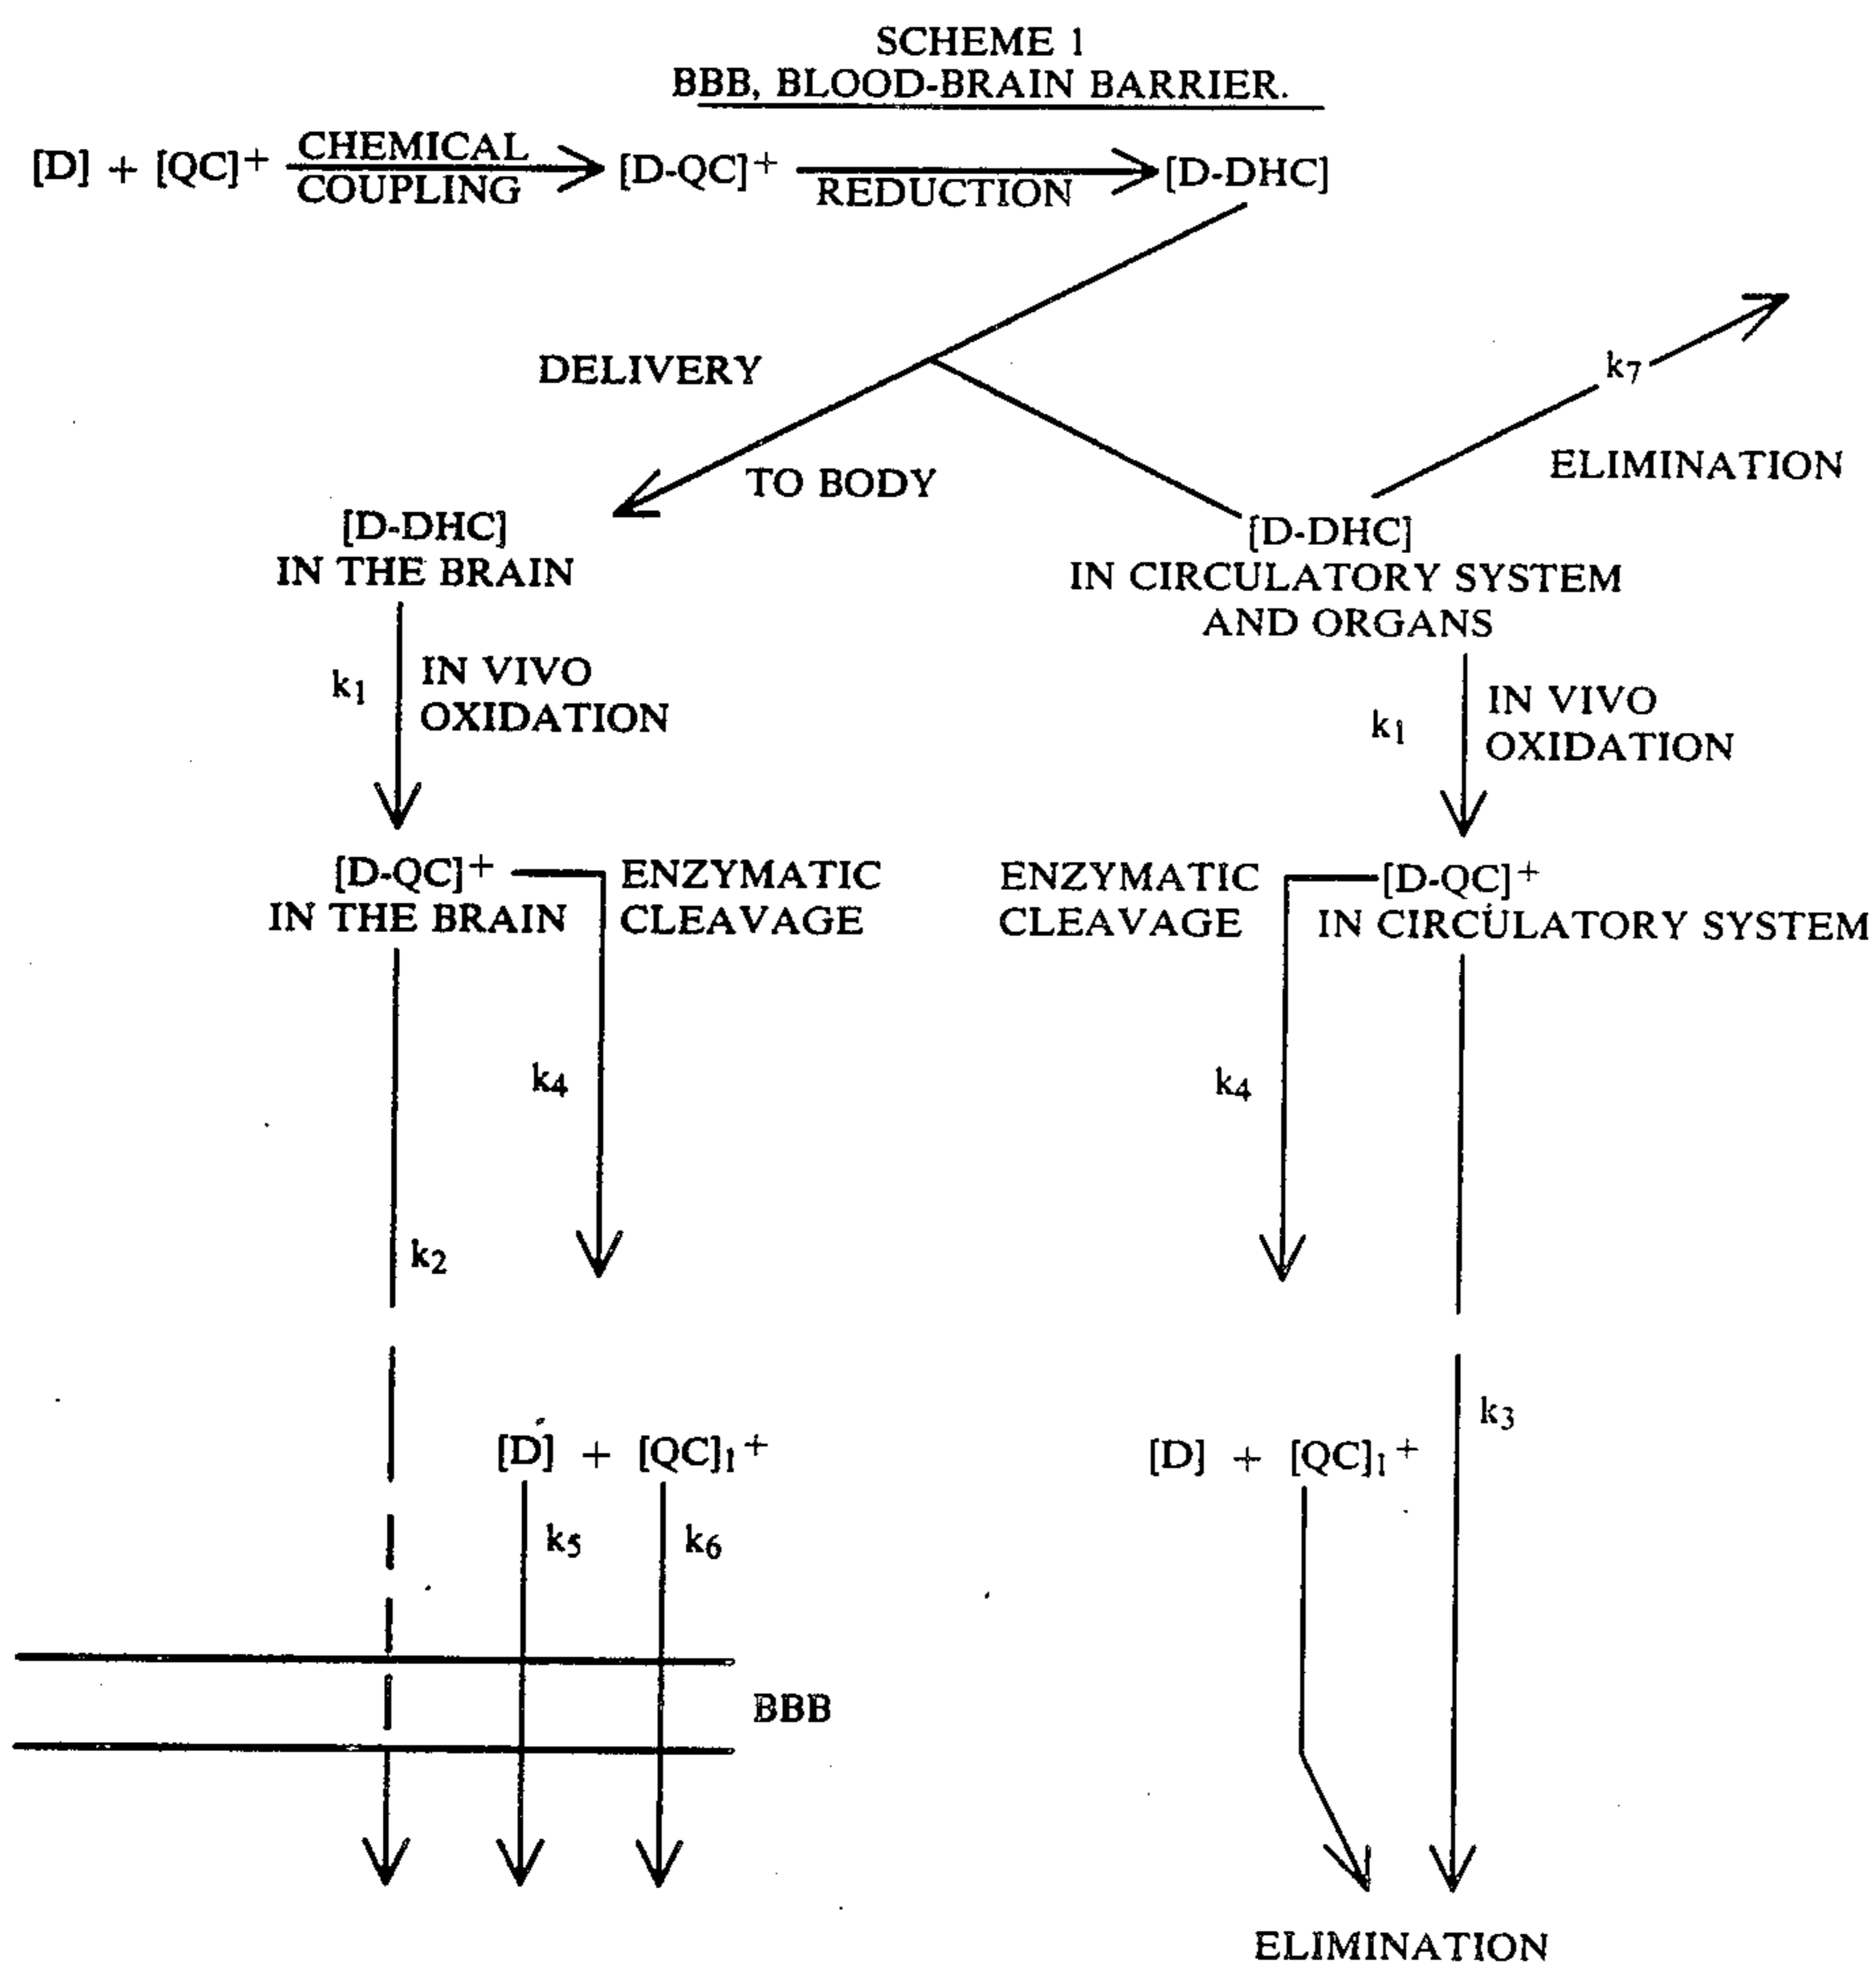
SCHEME 1
BBB, BLOOD-BRAIN BARRIER.

[D] + [QC]$^+$ CHEMICAL COUPLING [D-QC]$^+$ REDUCTION [D-DHC]

DELIVERY

TO BODY

$k_7$

ELIMINATION

[D-DHC]
IN THE BRAIN

[D-DHC]
IN CIRCULATORY SYSTEM AND ORGANS

$k_1$ IN VIVO OXIDATION

$k_1$ IN VIVO OXIDATION

[D-QC]$^+$
IN THE BRAIN

ENZYMATIC CLEAVAGE

ENZYMATIC CLEAVAGE

[D-QC]$^+$
IN CIRCULATORY SYSTEM

$k_4$

$k_4$

$k_2$

$k_3$

[D] + [QC]$_1$$^+$

[D] + [QC]$_1$$^+$

$k_5$

$k_6$

BBB

ELIMINATION